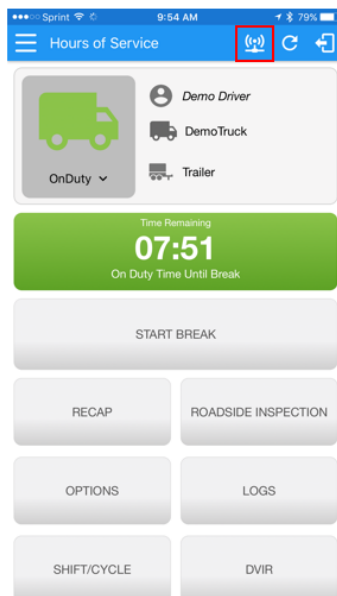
●●●○○ Sprint 9:54 AM 79%

Hours of Service

Demo Driver

DemoTruck

Trailer

OnDuty

Time Remaining
07:51
On Duty Time Until Break

START BREAK

RECAP

ROADSIDE INSPECTION

OPTIONS

LOGS

SHIFT/CYCLE

DVIR